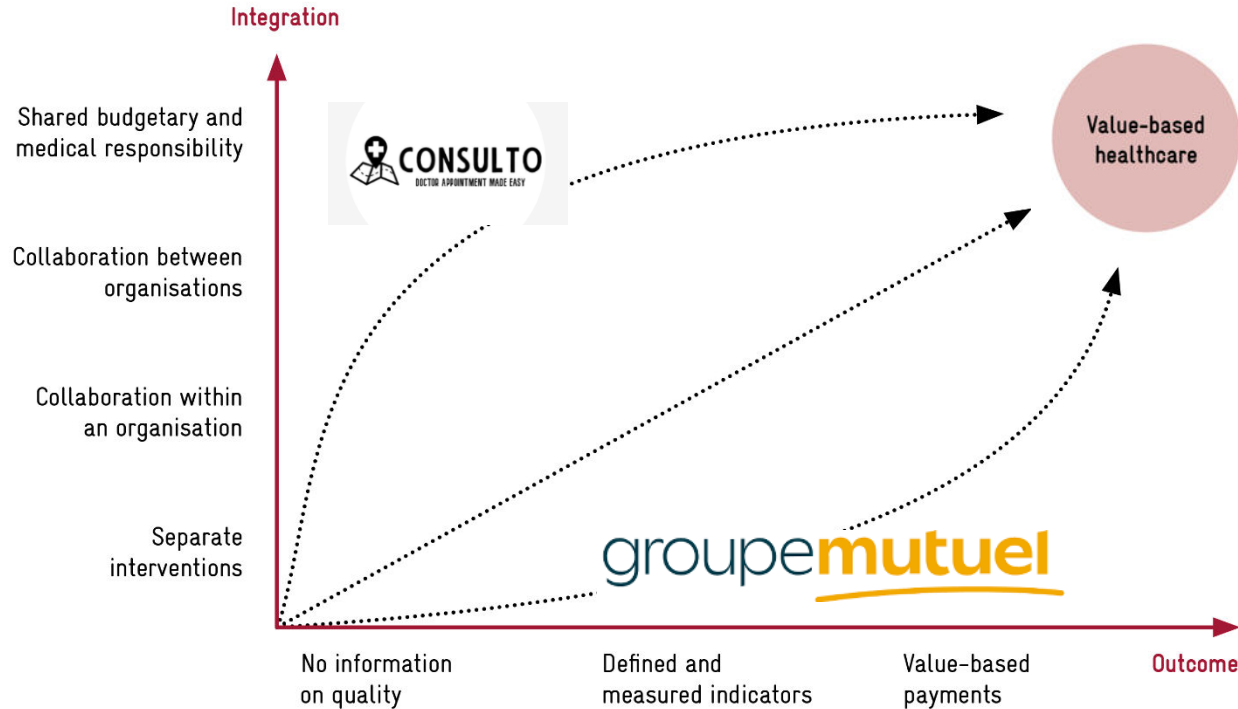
Integration

Shared budgetary and medical responsibility

Collaboration between organisations

Collaboration within an organisation

Separate interventions

CONSULTO
DOCTOR APPOINTMENT MADE EASY

Value-based healthcare

groupemutuel

No information on quality

Defined and measured indicators

Value-based payments

Outcome